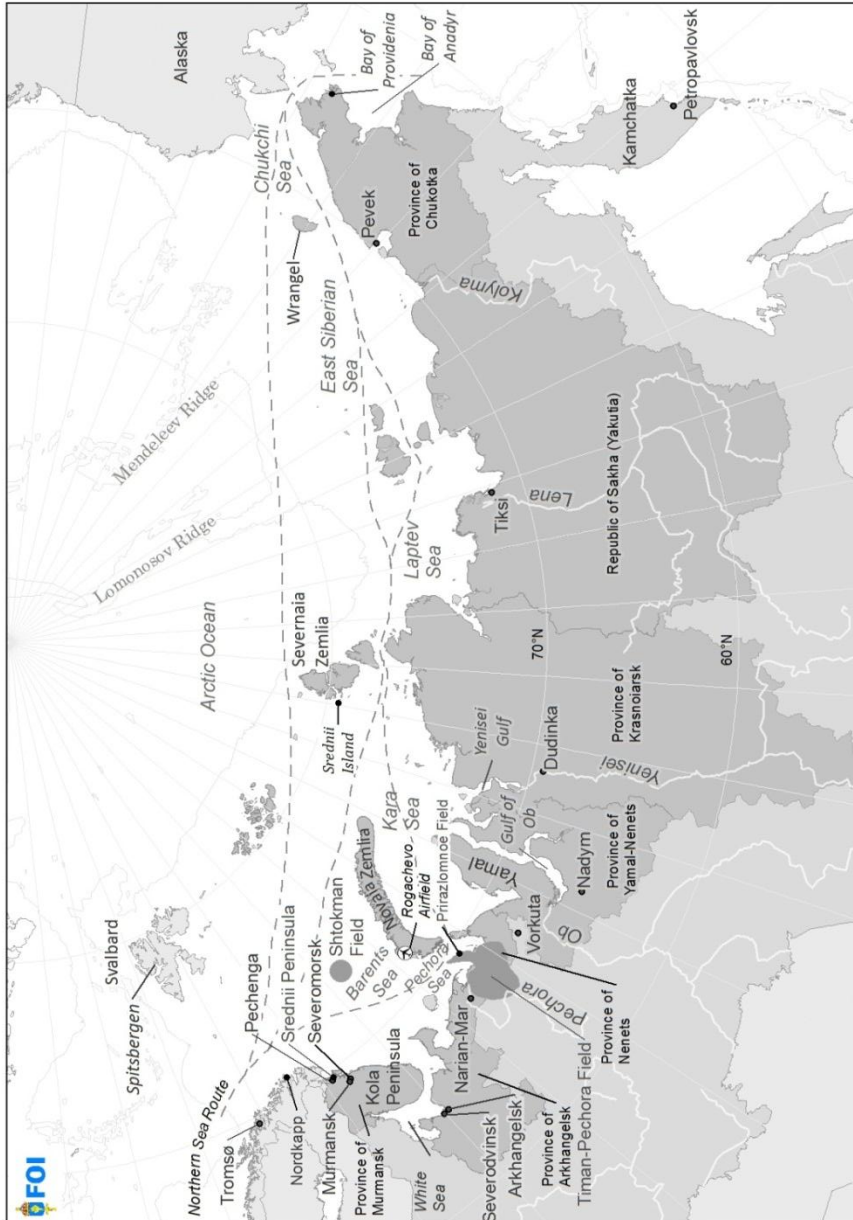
FOI

Alaska
Bay of Providenia
Bay of Anadyr
Petropavlovsk
Kamchatka
Chukchi Sea
Province of Chukotka
Pevek
Wrangel
Kolyma
East Siberian Sea
Mendeleev Ridge
Lomonosov Ridge
Arctic Ocean
Laptev Sea
Tiksi
Lena
Republic of Sakha (Yakutia)
Severnaia Zemlia
70°N
60°N
Srednii Island
Province of Krasnoiarsk
Yenisei Gulf
Dudinka
Yenisei
Kara Sea
Gulf of Ob
Yamal
Nadym
Province of Yamal-Nenets
Ob
Vorkuta
Svalbard
Spitsbergen
Shtokman Field
Novaia Zemlia
Rogachevo Airfield
Prirazlomnoe Field
Barents Sea
Pechora Sea
Pechora
Province of Nenets
Pechenga
Srednii Peninsula
Severomorsk
Northern Sea Route
Tromsø
Nordkapp
Murmansk
Kola Peninsula
Province of Murmansk
White Sea
Narian-Mar
Severodvinsk
Arkhangelsk
Province of Arkhangelsk
Timan-Pechora Field